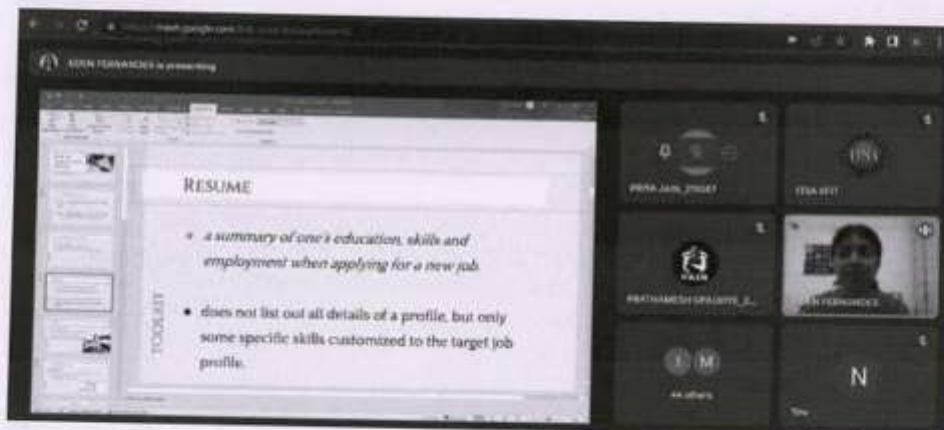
meet.google.com

EDEN FERNANDES is presenting

RESUME

• a summary of one's education, skills and employment when applying for a new job.

• does not list out all details of a profile, but only some specific skills customized to the target job profile.

TOOLKIT

PRIYA JAIN_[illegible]

ITSA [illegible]

PRATHAMESH UPADHYE_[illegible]

EDEN FERNANDES

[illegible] others

N

You